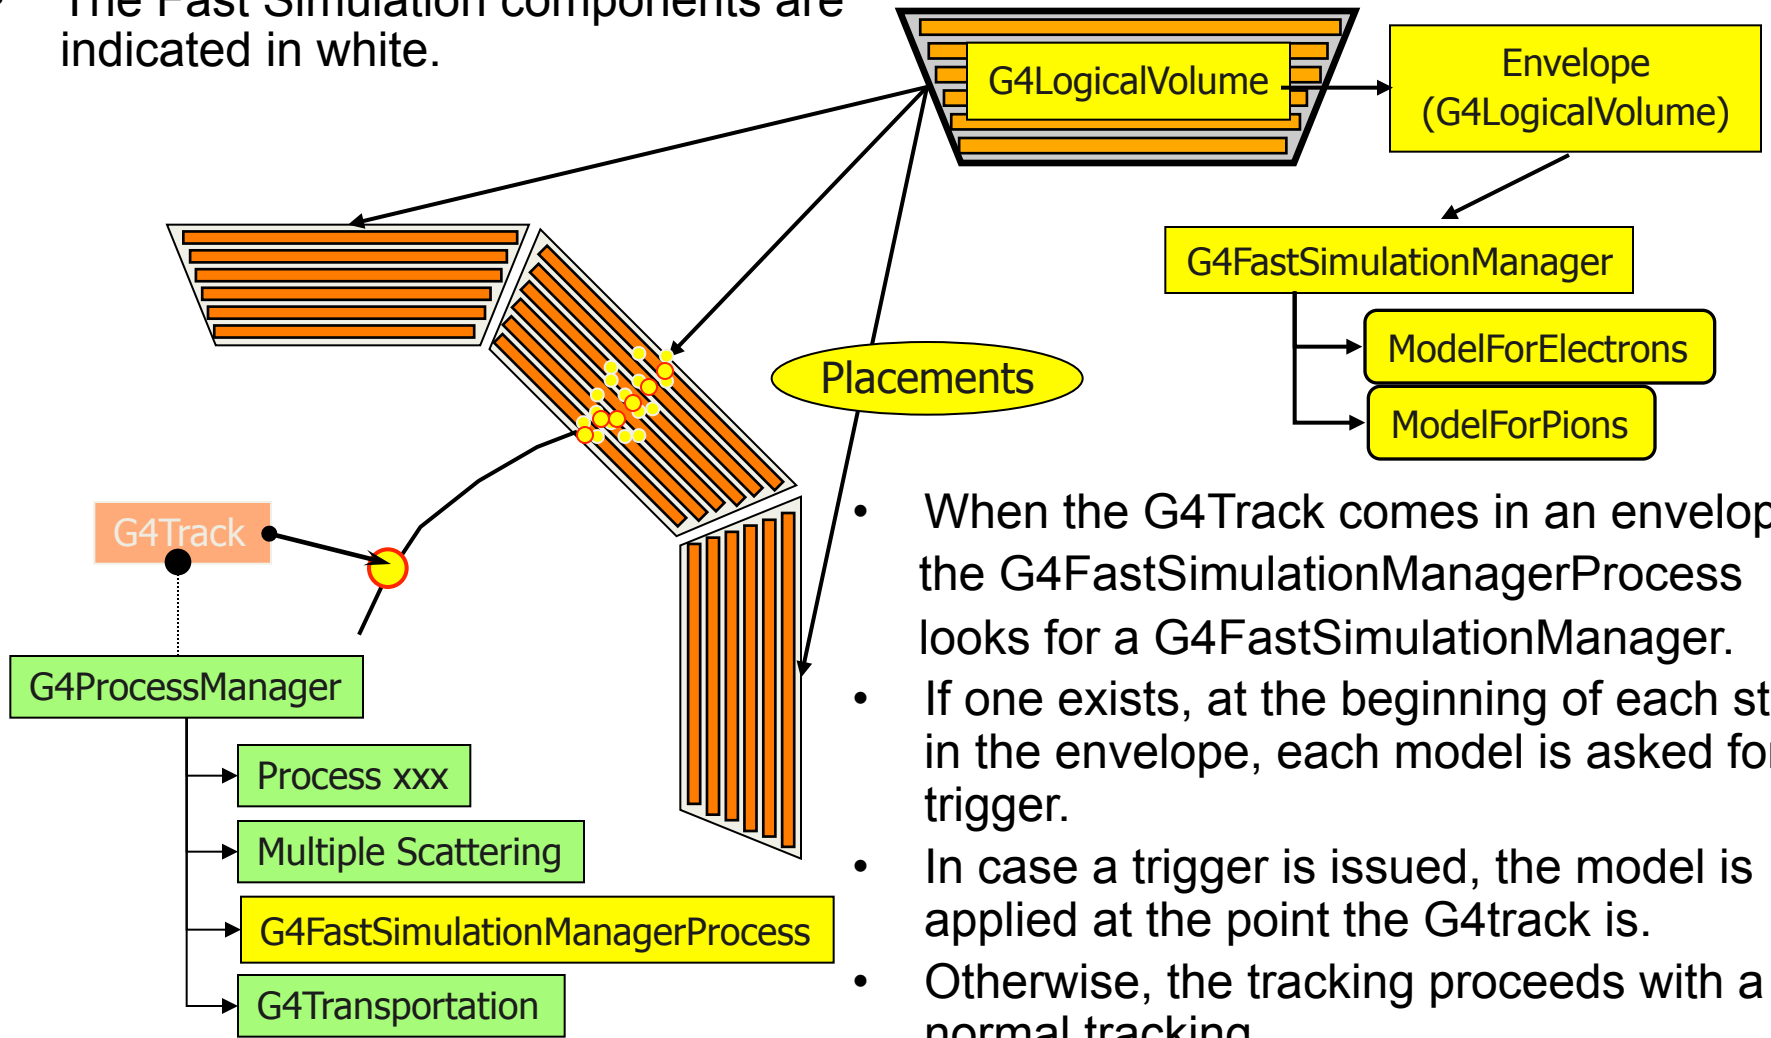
The Fast Simulation components are indicated in white.

G4LogicalVolume

Envelope (G4LogicalVolume)

G4FastSimulationManager

ModelForElectrons

ModelForPions

Placements

G4Track

G4ProcessManager

Process xxx

Multiple Scattering

G4FastSimulationManagerProcess

G4Transportation

• When the G4Track comes in an envelop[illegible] the G4FastSimulationManagerProcess looks for a G4FastSimulationManager.

• If one exists, at the beginning of each st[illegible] in the envelope, each model is asked fo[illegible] trigger.

• In case a trigger is issued, the model is applied at the point the G4track is.

• Otherwise, the tracking proceeds with a normal tracking.